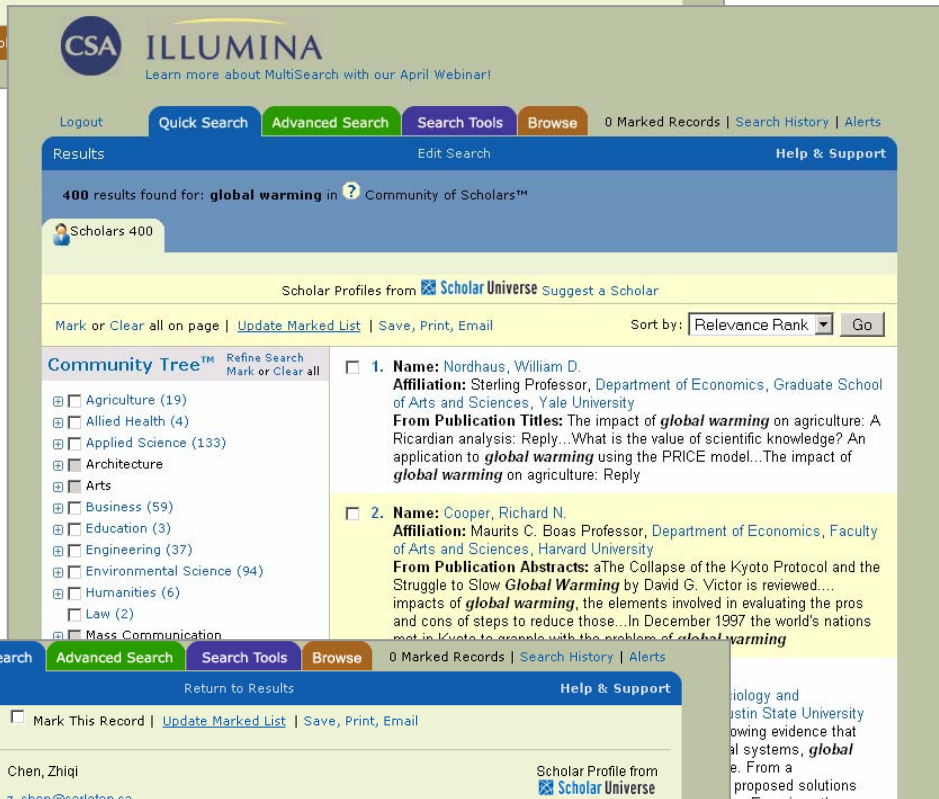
CSA ILLUMINA
Learn more about MultiSearch with our April Webinar!

Logout | Quick Search | Advanced Search | Search Tools | Browse | 0 Marked Records | Search History | Alerts

Results | Edit Search | Help & Support

400 results found for: global warming in ? Community of Scholars™

Scholars 400

Scholar Profiles from Scholar Universe Suggest a Scholar

Mark or Clear all on page | Update Marked List | Save, Print, Email

Sort by: Relevance Rank Go

Community Tree™ Refine Search Mark or Clear all

Agriculture (19)
Allied Health (4)
Applied Science (133)
Architecture
Arts
Business (59)
Education (3)
Engineering (37)
Environmental Science (94)
Humanities (6)
Law (2)
Mass Communication

1. Name: Nordhaus, William D.
Affiliation: Sterling Professor, Department of Economics, Graduate School of Arts and Sciences, Yale University
From Publication Titles: The impact of global warming on agriculture: A Ricardian analysis: Reply...What is the value of scientific knowledge? An application to global warming using the PRICE model...The impact of global warming on agriculture: Reply

2. Name: Cooper, Richard N.
Affiliation: Maurits C. Boas Professor, Department of Economics, Faculty of Arts and Sciences, Harvard University
From Publication Abstracts: aThe Collapse of the Kyoto Protocol and the Struggle to Slow Global Warming by David G. Victor is reviewed.... impacts of global warming, the elements involved in evaluating the pros and cons of steps to reduce those...In December 1997 the world's nations met in Kyoto to grapple with the problem of global warming

earch | Advanced Search | Search Tools | Browse | 0 Marked Records | Search History | Alerts

Return to Results | Help & Support

Mark This Record | Update Marked List | Save, Print, Email

Chen, Zhiqi

Scholar Profile from Scholar Universe

iology and
ustin State University
owing evidence that
al systems, global
e. From a
proposed solutions